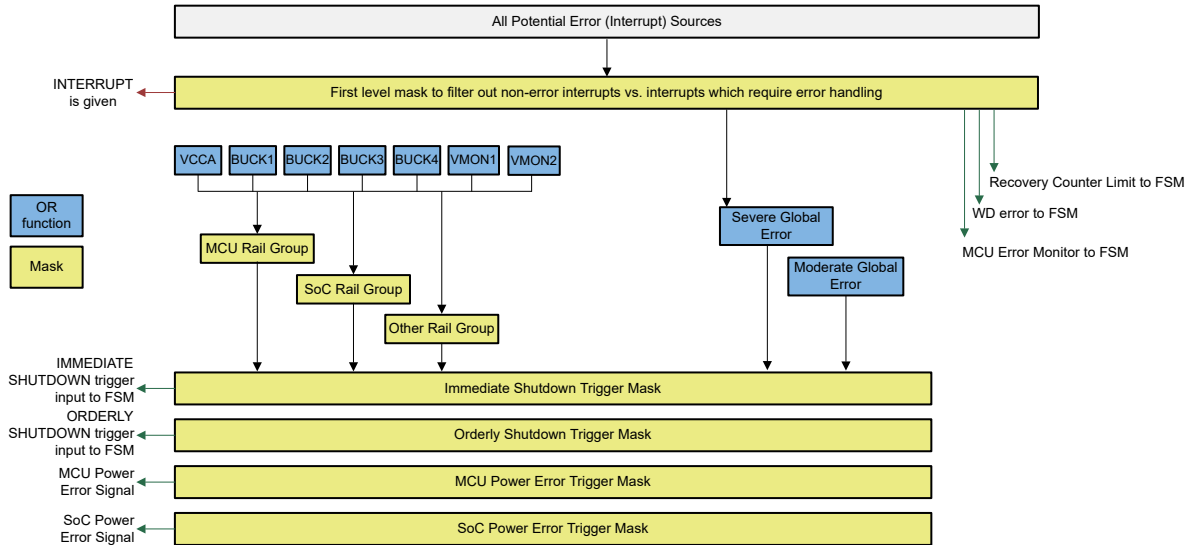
All Potential Error (Interrupt) Sources

INTERRUPT is given

First level mask to filter out non-error interrupts vs. interrupts which require error handling

VCCA BUCK1 BUCK2 BUCK3 BUCK4 VMON1 VMON2

Recovery Counter Limit to FSM

WD error to FSM

MCU Error Monitor to FSM

OR function

Mask

MCU Rail Group

SoC Rail Group

Other Rail Group

Severe Global Error

Moderate Global Error

IMMEDIATE SHUTDOWN trigger input to FSM

Immediate Shutdown Trigger Mask

ORDERLY SHUTDOWN trigger input to FSM

Orderly Shutdown Trigger Mask

MCU Power Error Signal

MCU Power Error Trigger Mask

SoC Power Error Signal

SoC Power Error Trigger Mask